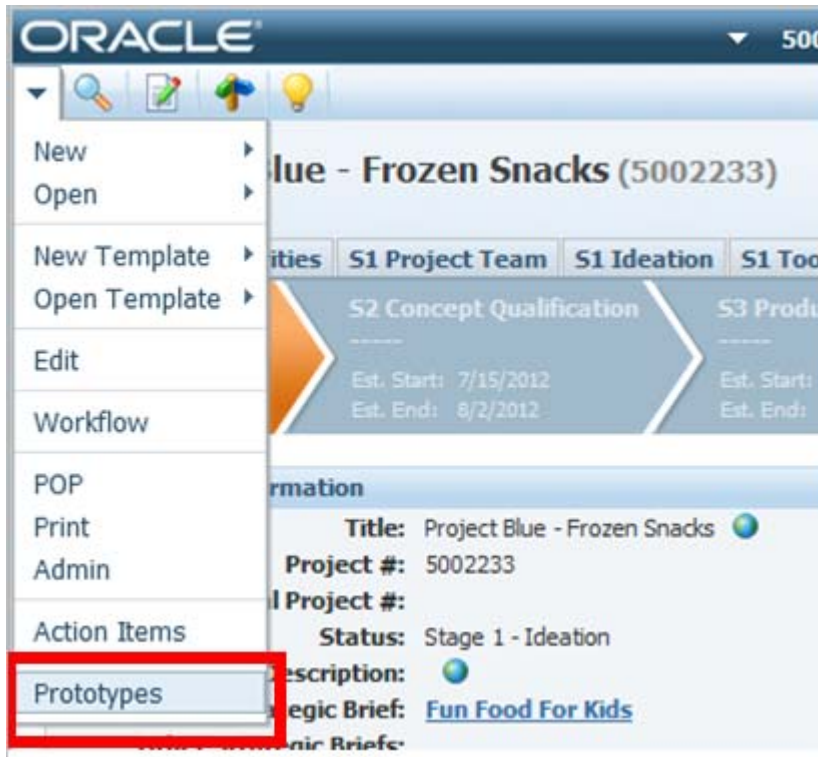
ORACLE

50

New
Open

New Template
Open Template

Edit

Workflow

POP
Print
Admin

Action Items

Prototypes

lue - Frozen Snacks (5002233)

ities | S1 Project Team | S1 Ideation | S1 Too

S2 Concept Qualification
-----
Est. Start: 7/15/2012
Est. End: 8/2/2012

S3 Produ
-----
Est. Start:
Est. End:

rmation

Title: Project Blue - Frozen Snacks
Project #: 5002233
l Project #:
Status: Stage 1 - Ideation
escription:
egic Brief: Fun Food For Kids
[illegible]gic Briefs: